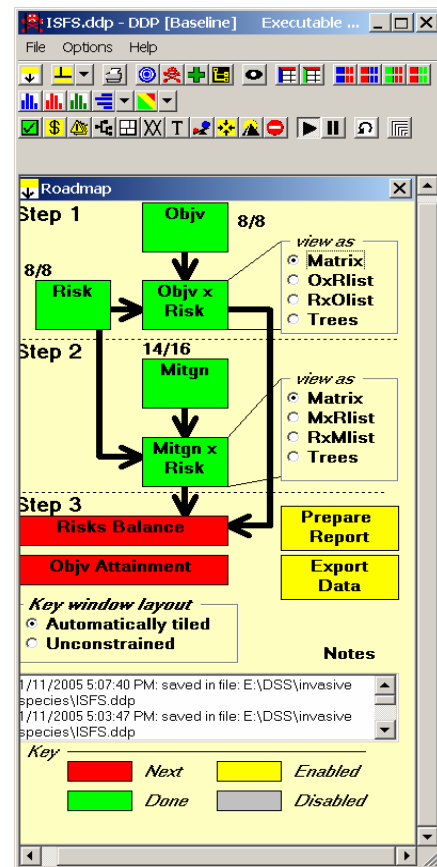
ISFS.ddp - DDP [Baseline] Executable ...

File Options Help

Roadmap

Step 1

Objv

8/8

8/8

Risk

Objv x Risk

view as
Matrix
OxRlist
RxOlist
Trees

Step 2

14/16

Mitgn

view as
Matrix
MxRlist
RxMlist
Trees

Mitgn x Risk

Step 3

Risks Balance

Prepare Report

Objv Attainment

Export Data

Key window layout
Automatically tiled
Unconstrained

Notes

1/11/2005 5:07:40 PM: saved in file: E:\DSS\invasive species\ISFS.ddp
1/11/2005 5:03:47 PM: saved in file: E:\DSS\invasive species\ISFS.ddp

Key

Next

Enabled

Done

Disabled